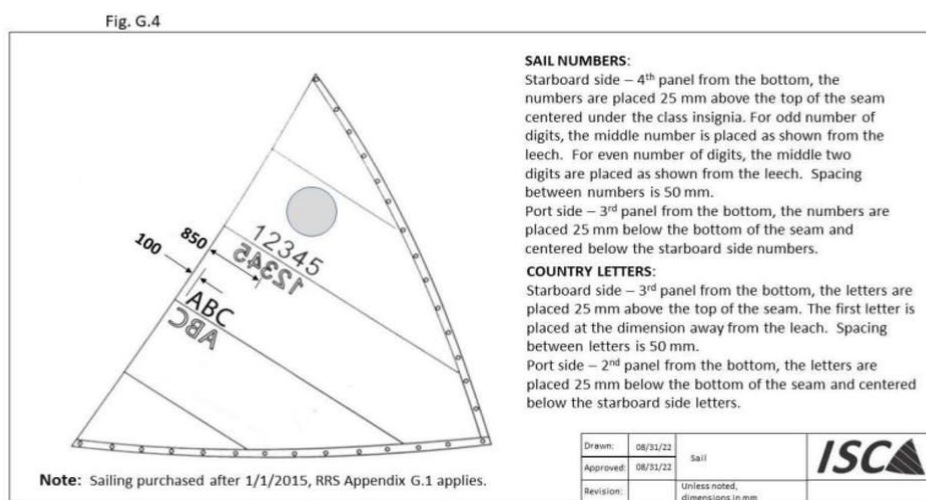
Fig. G.4

850

100

12345

12345

ABC

ABC

**SAIL NUMBERS**:
Starboard side – 4$^{th}$ panel from the bottom, the numbers are placed 25 mm above the top of the seam centered under the class insignia. For odd number of digits, the middle number is placed as shown from the leech. For even number of digits, the middle two digits are placed as shown from the leech. Spacing between numbers is 50 mm.
Port side – 3$^{rd}$ panel from the bottom, the numbers are placed 25 mm below the bottom of the seam and centered below the starboard side numbers.

**COUNTRY LETTERS**:
Starboard side – 3$^{rd}$ panel from the bottom, the letters are placed 25 mm above the top of the seam. The first letter is placed at the dimension away from the leach. Spacing between letters is 50 mm.
Port side – 2$^{nd}$ panel from the bottom, the letters are placed 25 mm below the bottom of the seam and centered below the starboard side letters.

**Note**: Sailing purchased after 1/1/2015, RRS Appendix G.1 applies.

| Drawn: | 08/31/22 | Sail | ISC |
|---|---|---|---|
| Approved: | 08/31/22 | | |
| Revision: | | Unless noted, dimensions in mm | |